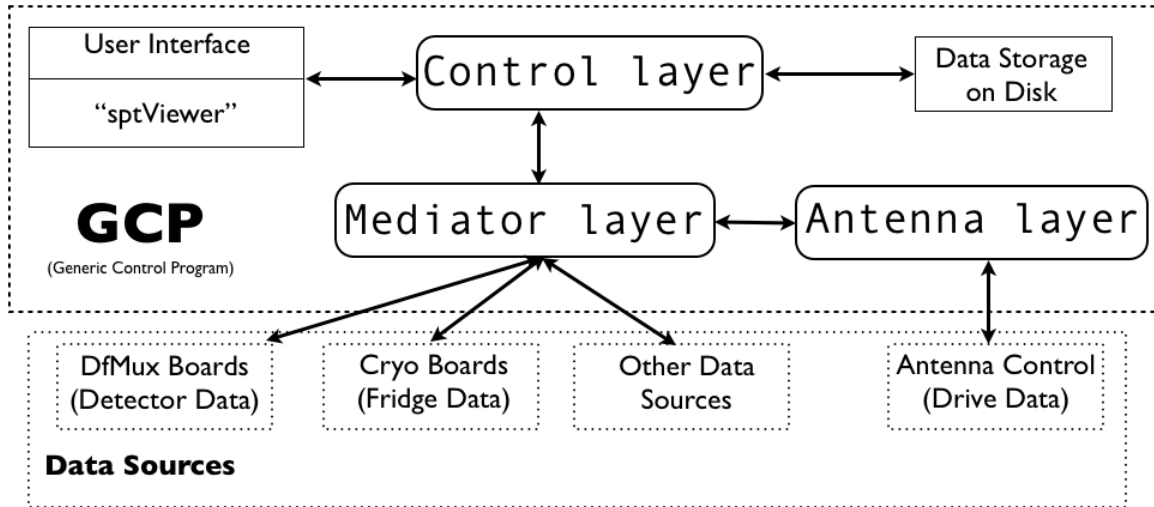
User Interface

“sptViewer”

Control layer

Data Storage on Disk

GCP

(Generic Control Program)

Mediator layer

Antenna layer

DfMux Boards (Detector Data)

Cryo Boards (Fridge Data)

Other Data Sources

Antenna Control (Drive Data)

Data Sources